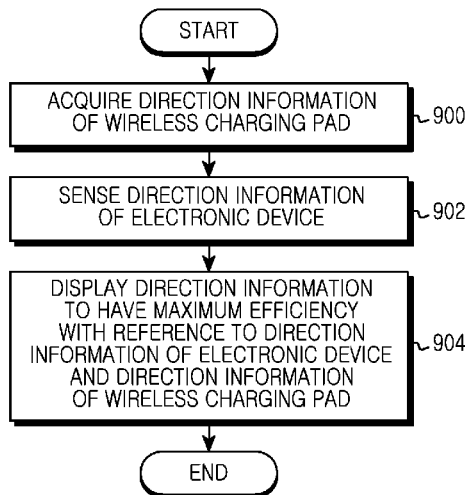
START

ACQUIRE DIRECTION INFORMATION OF WIRELESS CHARGING PAD

900

SENSE DIRECTION INFORMATION OF ELECTRONIC DEVICE

902

DISPLAY DIRECTION INFORMATION TO HAVE MAXIMUM EFFICIENCY WITH REFERENCE TO DIRECTION INFORMATION OF ELECTRONIC DEVICE AND DIRECTION INFORMATION OF WIRELESS CHARGING PAD

904

END